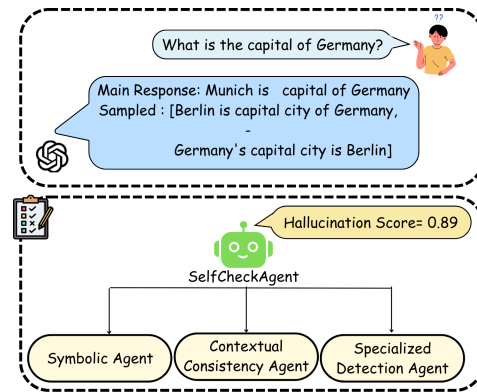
??

What is the capital of Germany?

Main Response: Munich is capital of Germany
Sampled : [Berlin is capital city of Germany,
-
Germany's capital city is Berlin]

Hallucination Score= 0.89

SelfCheckAgent

Symbolic Agent

Contextual Consistency Agent

Specialized Detection Agent